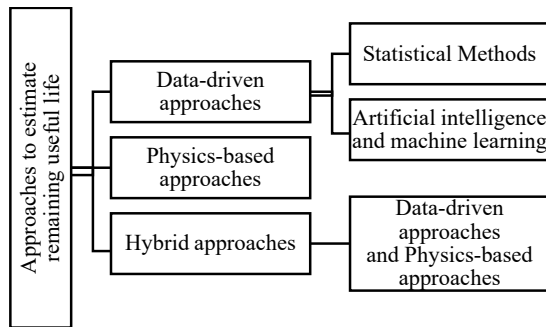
Approaches to estimate remaining useful life

Data-driven approaches

Statistical Methods

Artificial intelligence and machine learning

Physics-based approaches

Hybrid approaches

Data-driven approaches and Physics-based approaches